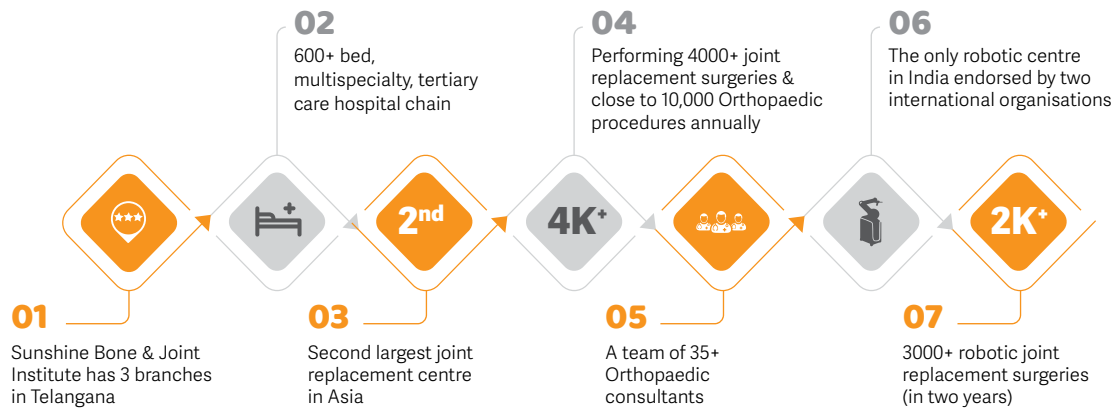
02
600+ bed, multispecialty, tertiary care hospital chain

04
Performing 4000+ joint replacement surgeries & close to 10,000 Orthopaedic procedures annually

06
The only robotic centre in India endorsed by two international organisations

2$^{nd}$

4K$^{+}$

2K$^{+}$

01
Sunshine Bone & Joint Institute has 3 branches in Telangana

03
Second largest joint replacement centre in Asia

05
A team of 35+ Orthopaedic consultants

07
3000+ robotic joint replacement surgeries (in two years)